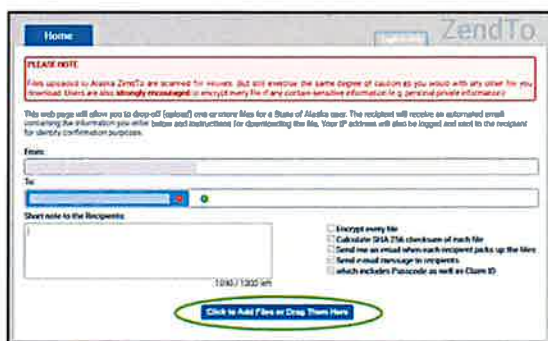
Home

ZendTo

PLEASE NOTE

Files uploaded to Alaska ZendTo are scanned for viruses. But still exercise the same degree of caution as you would with any other file you download. Users are also strongly encouraged to encrypt every file if any contain sensitive information (e.g. personal private information)

This web page will allow you to drop-off (upload) one or more files for a State of Alaska user. The recipient will receive an automated email containing the information you enter below and instructions for downloading the file. Your IP address will also be logged and sent to the recipient for identity confirmation purposes.

From:

To:

Short note to the Recipients:

1000/1000 left

Encrypt every file
Calculate SHA-256 checksum of each file
Send me an email when each recipient picks up the files
Send e-mail message to recipients
which includes Passcode as well as Claim ID

Click to Add Files or Drag Them Here